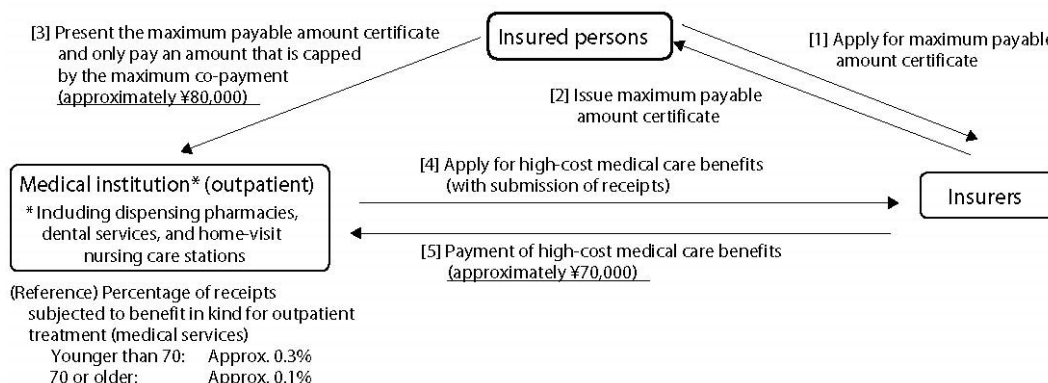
[3] Present the maximum payable amount certificate and only pay an amount that is capped by the maximum co-payment (approximately ¥80,000)

Insured persons

[1] Apply for maximum payable amount certificate

[2] Issue maximum payable amount certificate

Medical institution* (outpatient)
* Including dispensing pharmacies, dental services, and home-visit nursing care stations

[4] Apply for high-cost medical care benefits (with submission of receipts)

Insurers

[5] Payment of high-cost medical care benefits (approximately ¥70,000)

(Reference) Percentage of receipts subjected to benefit in kind for outpatient treatment (medical services)
Younger than 70: Approx. 0.3%
70 or older: Approx. 0.1%